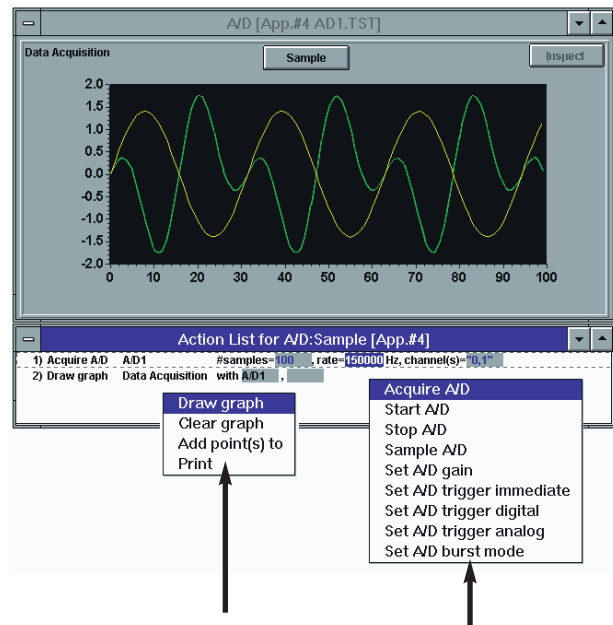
A/D [App.#4 AD1.TST]

Data Acquisition

Sample

Inspect

2.0
1.5
1.0
0.5
0.0
-0.5
-1.0
-1.5
-2.0

0 10 20 30 40 50 60 70 80 90 100

Action List for A/D:Sample [App.#4]

1) Acquire A/D A/D1 #samples=100 , rate=150000 Hz, channel(s)="0,1"
2) Draw graph Data Acquisition with A/D1 ,

Draw graph
Clear graph
Add point(s) to
Print

Acquire A/D
Start A/D
Stop A/D
Sample A/D
Set A/D gain
Set A/D trigger immediate
Set A/D trigger digital
Set A/D trigger analog
Set A/D burst mode